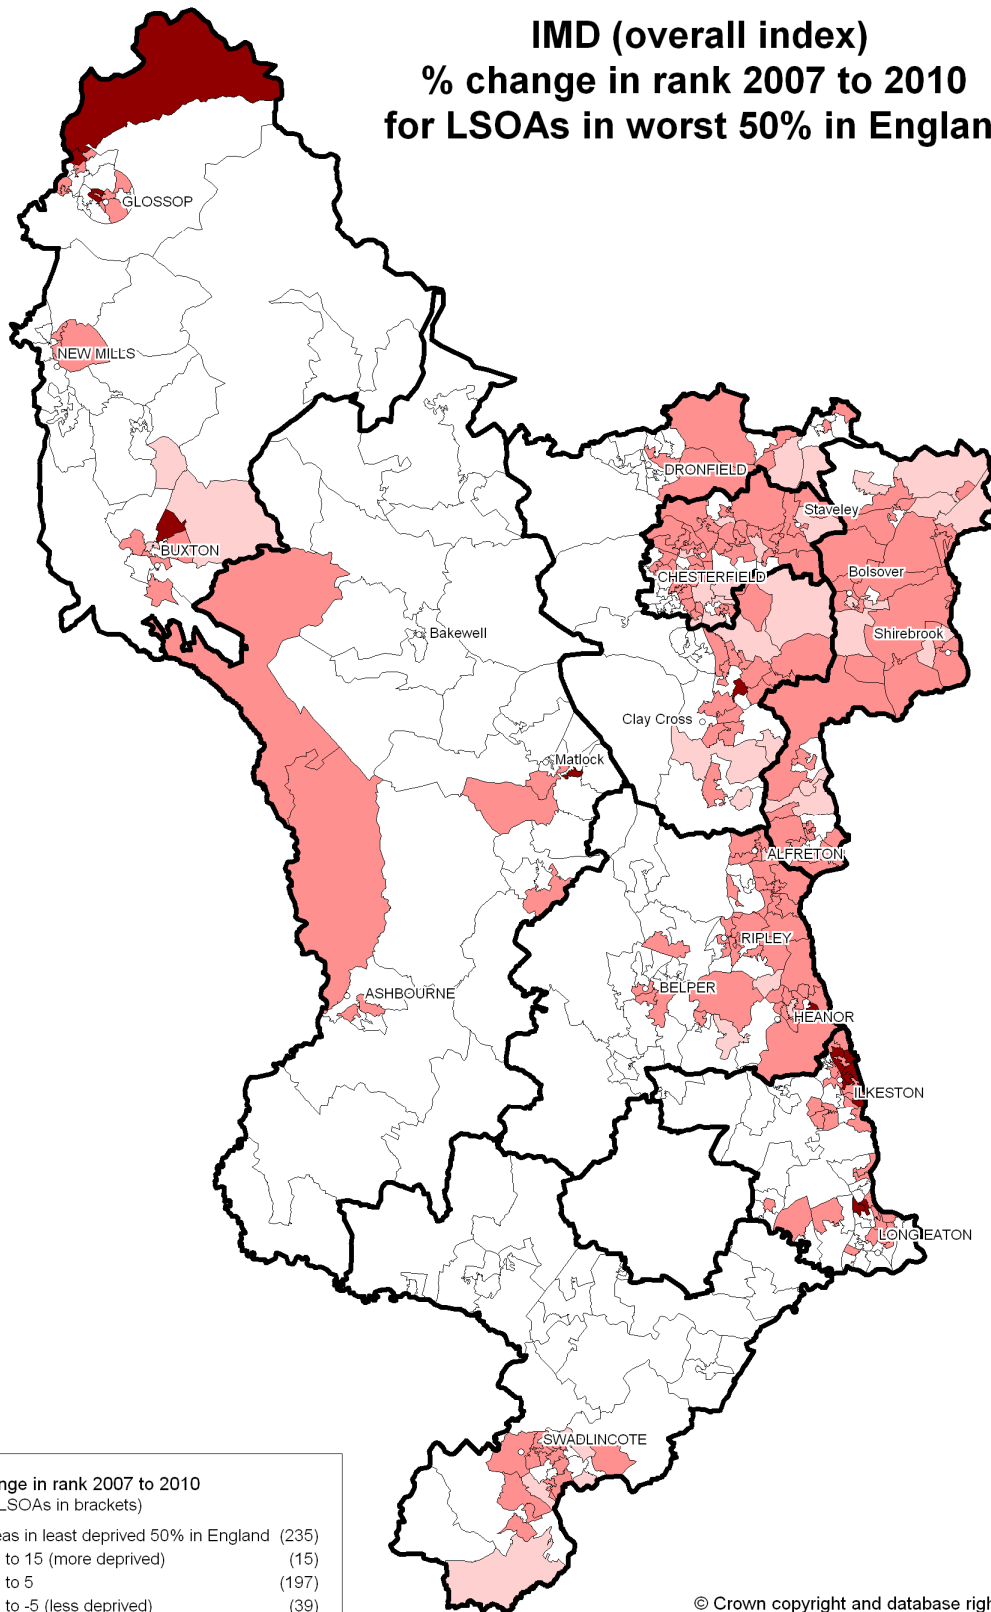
IMD (overall index)
% change in rank 2007 to 2010
for LSOAs in worst 50% in Englan

GLOSSOP
NEW MILLS
BUXTON
DRONFIELD
Staveley
CHESTERFIELD
Bolsover
Shirebrook
Bakewell
Clay Cross
Matlock
ALFRETON
RIPLEY
BELPER
HEANOR
ASHBOURNE
ILKESTON
LONG EATON
SWADLINCOTE

nge in rank 2007 to 2010
LSOAs in brackets)
eas in least deprived 50% in England (235)
to 15 (more deprived) (15)
to 5 (197)
to -5 (less deprived) (39)

© Crown copyright and database righ